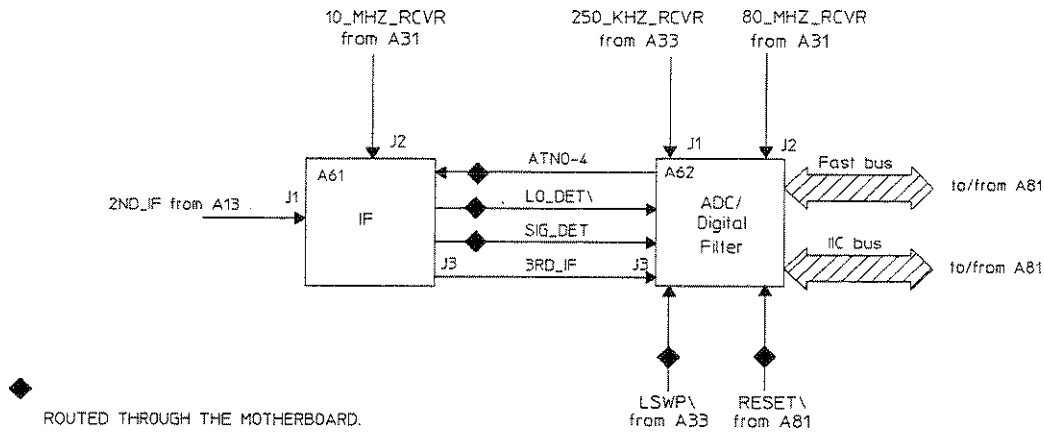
10_MHZ_RCVR
from A31

250_KHZ_RCVR
from A33

80_MHZ_RCVR
from A31

J2

J1

J2

A61

A62

ATN0-4

Fast bus

to/from A81

2ND_IF from A13

J1

IF

LO_DET\

ADC/
Digital
Filter

SIG_DET

IIC bus

to/from A81

J3

3RD_IF

J3

ROUTED THROUGH THE MOTHERBOARD.

LSWP\
from A33

RESET\
from A81